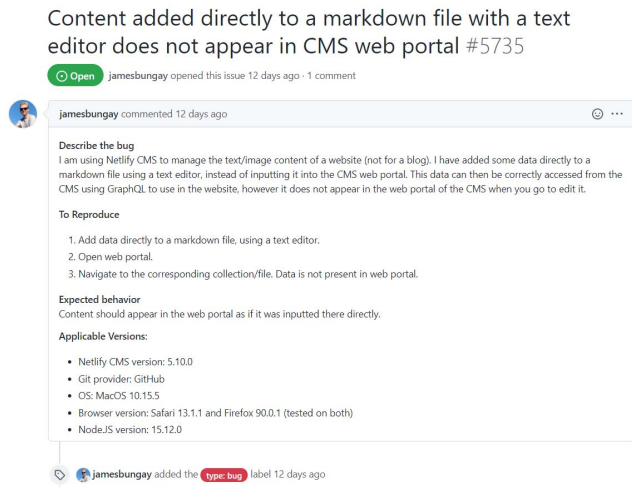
Content added directly to a markdown file with a text editor does not appear in CMS web portal #5735

Open jamesbungay opened this issue 12 days ago · 1 comment

jamesbungay commented 12 days ago

Describe the bug
I am using Netlify CMS to manage the text/image content of a website (not for a blog). I have added some data directly to a markdown file using a text editor, instead of inputting it into the CMS web portal. This data can then be correctly accessed from the CMS using GraphQL to use in the website, however it does not appear in the web portal of the CMS when you go to edit it.

To Reproduce

1. Add data directly to a markdown file, using a text editor.
2. Open web portal.
3. Navigate to the corresponding collection/file. Data is not present in web portal.

Expected behavior
Content should appear in the web portal as if it was inputted there directly.

Applicable Versions:

- Netlify CMS version: 5.10.0
- Git provider: GitHub
- OS: MacOS 10.15.5
- Browser version: Safari 13.1.1 and Firefox 90.0.1 (tested on both)
- Node.JS version: 15.12.0

jamesbungay added the type: bug label 12 days ago